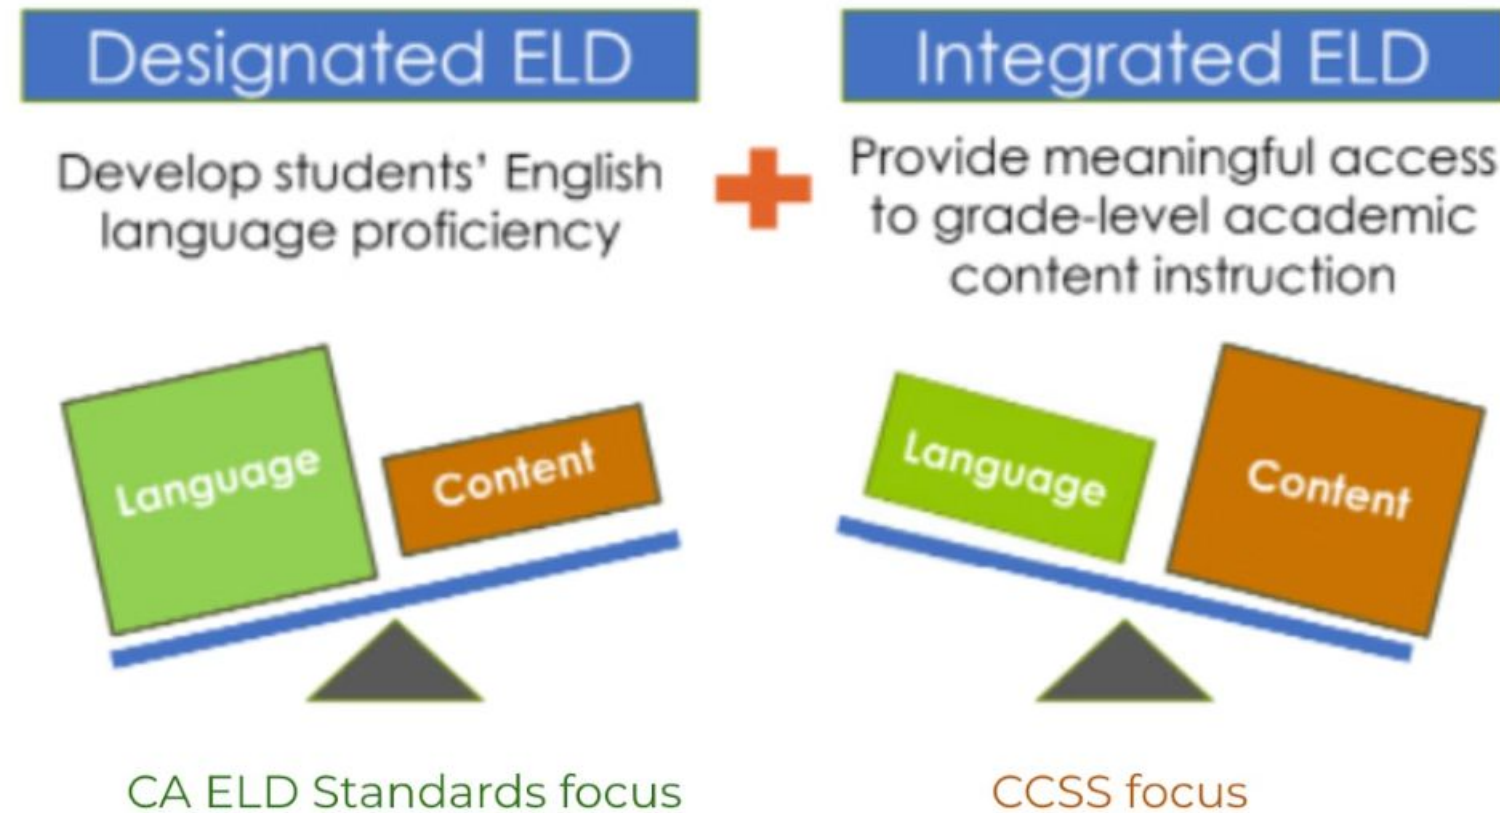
Designated ELD

Develop students' English language proficiency

Language

Content

CA ELD Standards focus

Integrated ELD

Provide meaningful access to grade-level academic content instruction

Language

Content

CCSS focus